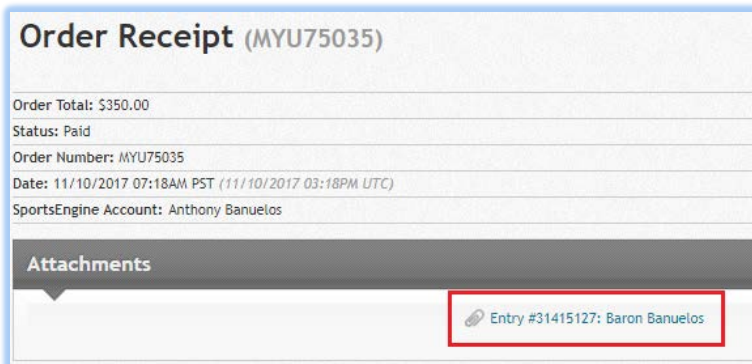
Order Receipt (MYU75035)

Order Total: $350.00

Status: Paid

Order Number: MYU75035

Date: 11/10/2017 07:18AM PST (11/10/2017 03:18PM UTC)

SportsEngine Account: Anthony Banuelos

Attachments

Entry #31415127: Baron Banuelos